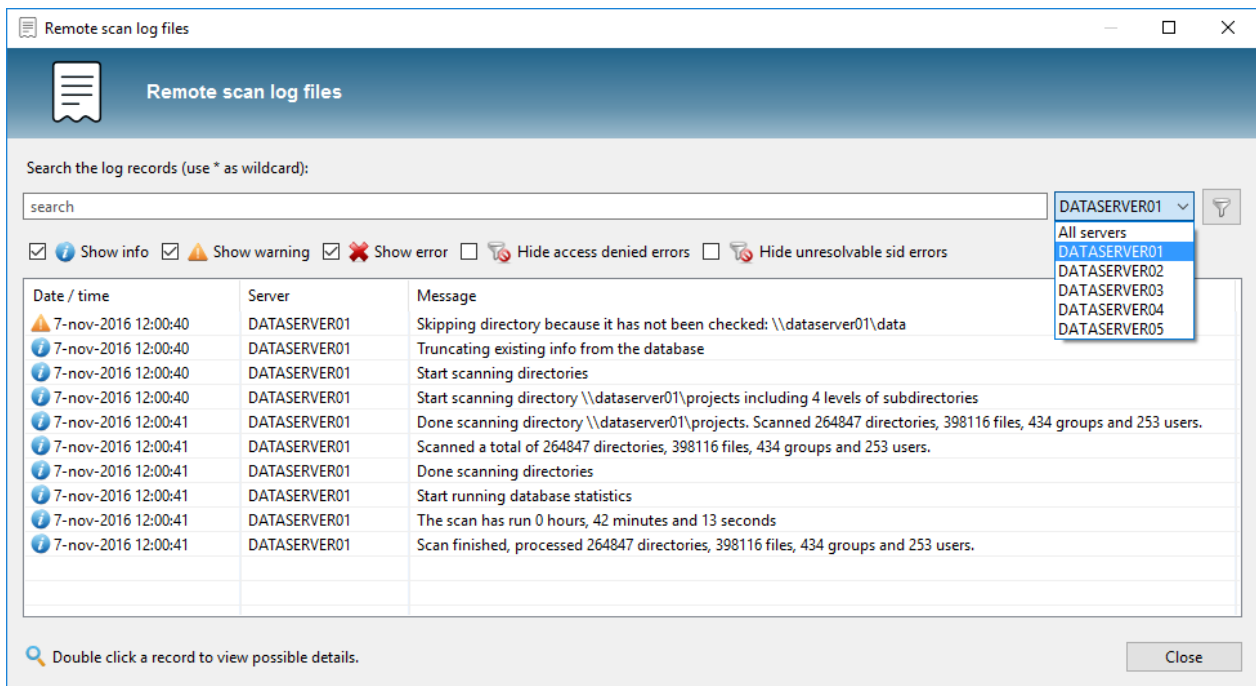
Remote scan log files

Remote scan log files

Search the log records (use * as wildcard):

search

DATASERVER01

All servers
DATASERVER01
DATASERVER02
DATASERVER03
DATASERVER04
DATASERVER05

Show info Show warning Show error Hide access denied errors Hide unresolvable sid errors

| Date / time | Server | Message |
|---|---|---|
| 7-nov-2016 12:00:40 | DATASERVER01 | Skipping directory because it has not been checked: \\dataserver01\data |
| 7-nov-2016 12:00:40 | DATASERVER01 | Truncating existing info from the database |
| 7-nov-2016 12:00:40 | DATASERVER01 | Start scanning directories |
| 7-nov-2016 12:00:40 | DATASERVER01 | Start scanning directory \\dataserver01\projects including 4 levels of subdirectories |
| 7-nov-2016 12:00:41 | DATASERVER01 | Done scanning directory \\dataserver01\projects. Scanned 264847 directories, 398116 files, 434 groups and 253 users. |
| 7-nov-2016 12:00:41 | DATASERVER01 | Scanned a total of 264847 directories, 398116 files, 434 groups and 253 users. |
| 7-nov-2016 12:00:41 | DATASERVER01 | Done scanning directories |
| 7-nov-2016 12:00:41 | DATASERVER01 | Start running database statistics |
| 7-nov-2016 12:00:41 | DATASERVER01 | The scan has run 0 hours, 42 minutes and 13 seconds |
| 7-nov-2016 12:00:41 | DATASERVER01 | Scan finished, processed 264847 directories, 398116 files, 434 groups and 253 users. |

Double click a record to view possible details.

Close